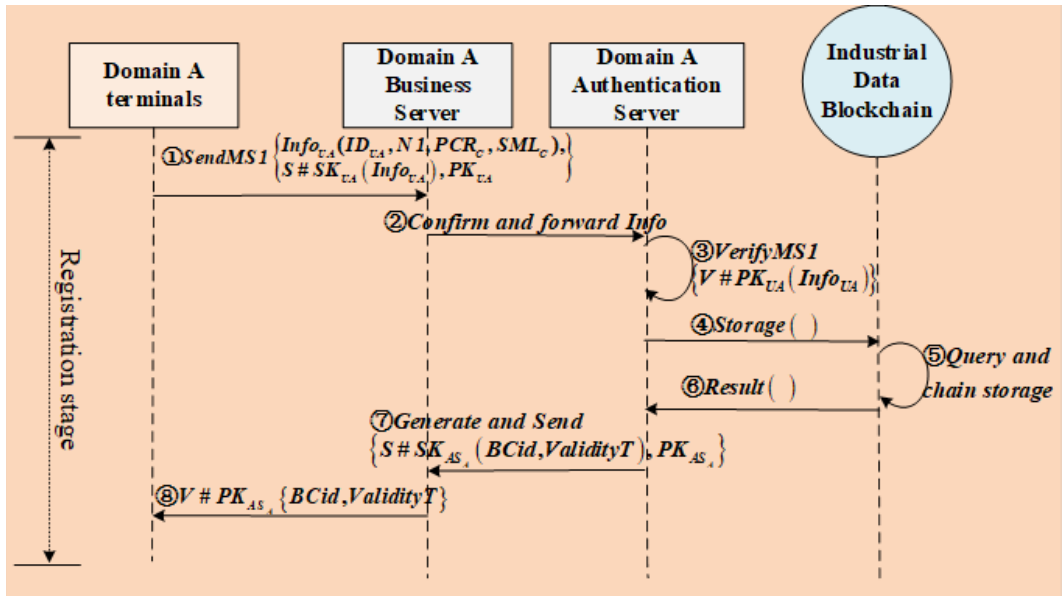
Domain A terminals

Domain A Business Server

Domain A Authentication Server

Industrial Data Blockchain

Registration stage

①SendMS1 $\begin{Bmatrix} Info_{UA}(ID_{UA}, N1, PCR_c, SML_c), \\ S\#SK_{UA}(Info_{UA}), PK_{UA} \end{Bmatrix}$

②Confirm and forward Info

③VerifyMS1 $\{V\#PK_{UA}(Info_{UA})\}$

④Storage( )

⑤Query and chain storage

⑥Result( )

⑦Generate and Send $\{S\#SK_{AS_A}(BCid, ValidityT), PK_{AS_A}\}$

⑧$V\#PK_{AS_A}\{BCid, ValidityT\}$